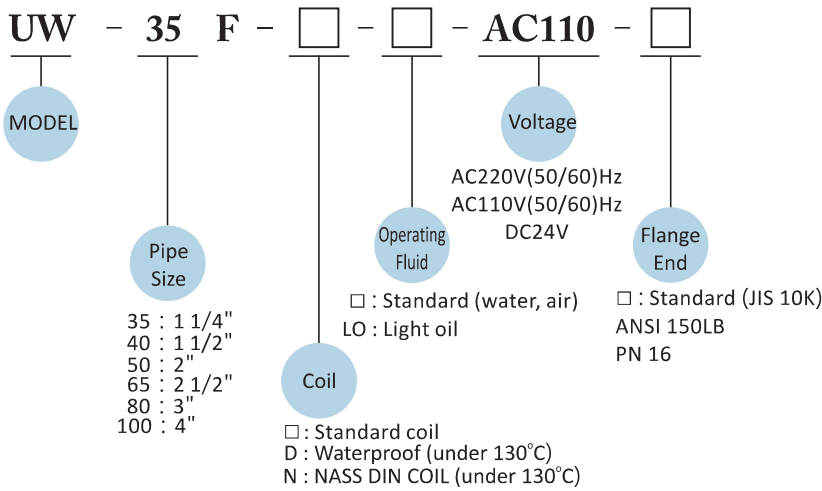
UW - 35 F - □ - □ - AC110 - □

MODEL

Pipe Size

35 : 1 1/4"
40 : 1 1/2"
50 : 2"
65 : 2 1/2"
80 : 3"
100 : 4"

Coil

□ : Standard coil
D : Waterproof (under 130°C)
N : NASS DIN COIL (under 130°C)

Operating Fluid

□ : Standard (water, air)
LO : Light oil

Voltage

AC220V(50/60)Hz
AC110V(50/60)Hz
DC24V

Flange End

□ : Standard (JIS 10K)
ANSI 150LB
PN 16